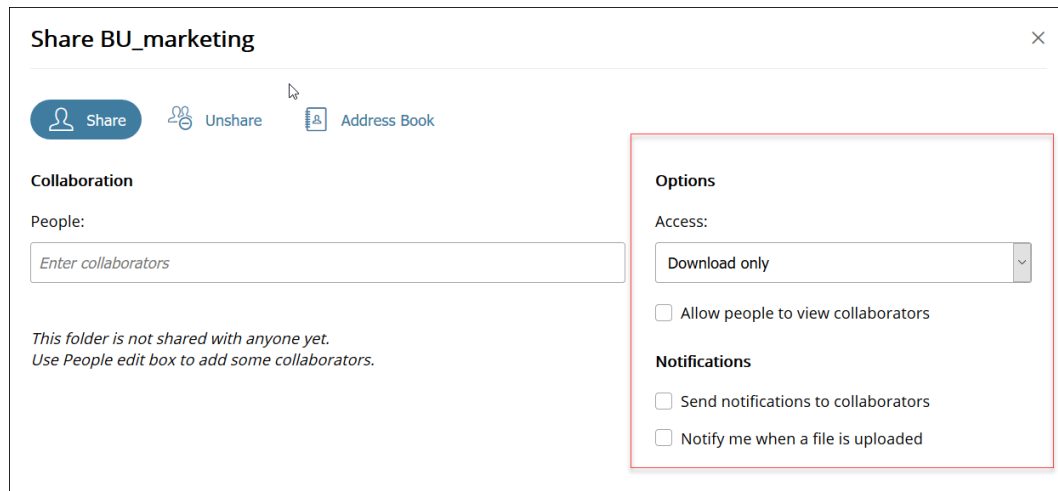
Share BU_marketing

×

Share Unshare Address Book

Collaboration

People:

Enter collaborators

This folder is not shared with anyone yet.
Use People edit box to add some collaborators.

Options

Access:

Download only

Allow people to view collaborators

Notifications

Send notifications to collaborators

Notify me when a file is uploaded